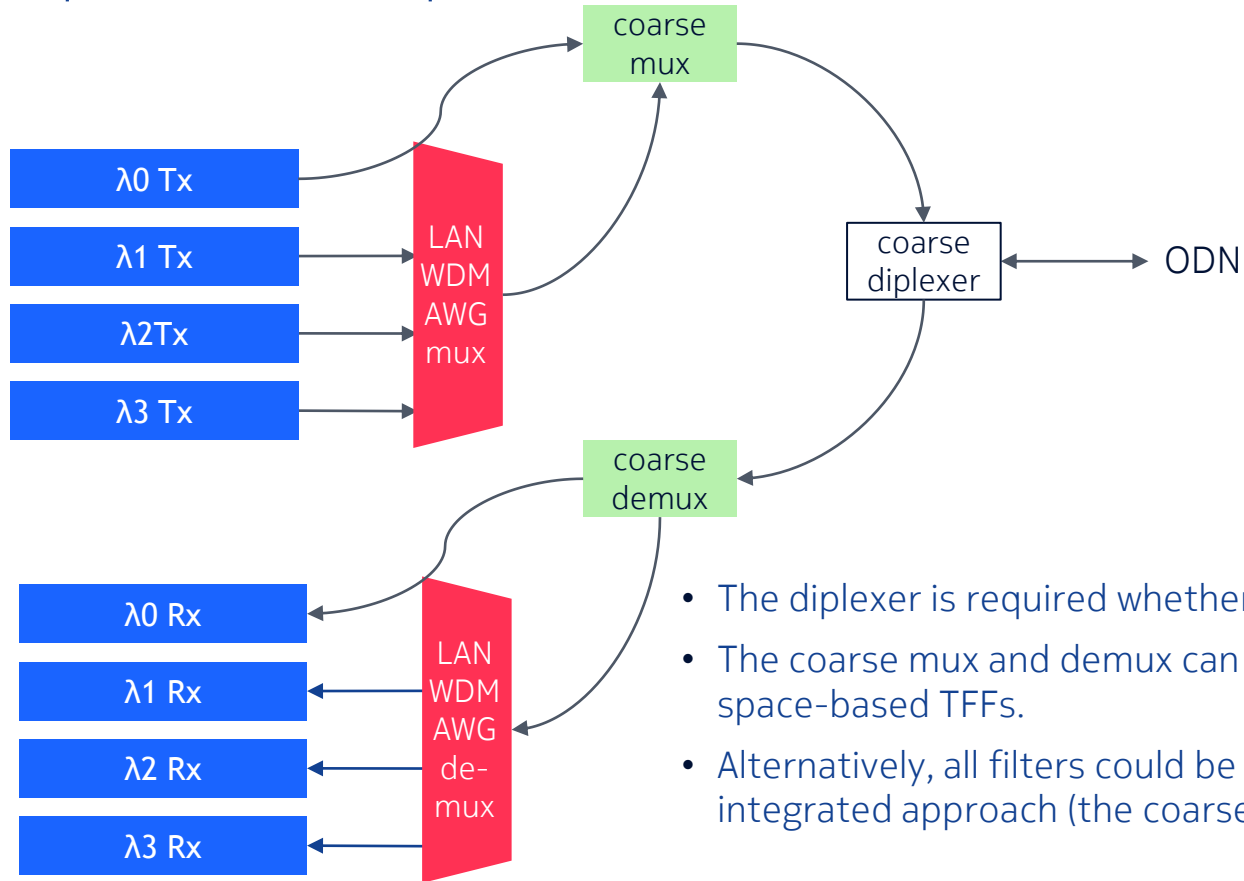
coarse mux

λ0 Tx

λ1 Tx

λ2Tx

λ3 Tx

LAN WDM AWG mux

coarse diplexer

ODN

coarse demux

λ0 Rx

λ1 Rx

λ2 Rx

λ3 Rx

LAN WDM AWG de-mux

• The diplexer is required whether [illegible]

• The coarse mux and demux can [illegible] space-based TFFs.

• Alternatively, all filters could be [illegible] integrated approach (the coarse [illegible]